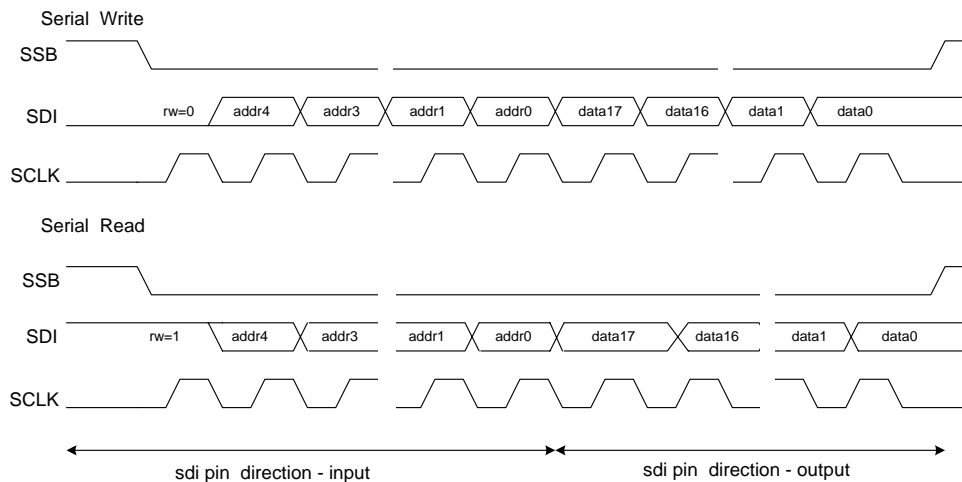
Serial Write

SSB

SDI rw=0 addr4 addr3 addr1 addr0 data17 data16 data1 data0

SCLK

Serial Read

SSB

SDI rw=1 addr4 addr3 addr1 addr0 data17 data16 data1 data0

SCLK

sdi pin direction - input

sdi pin direction - output